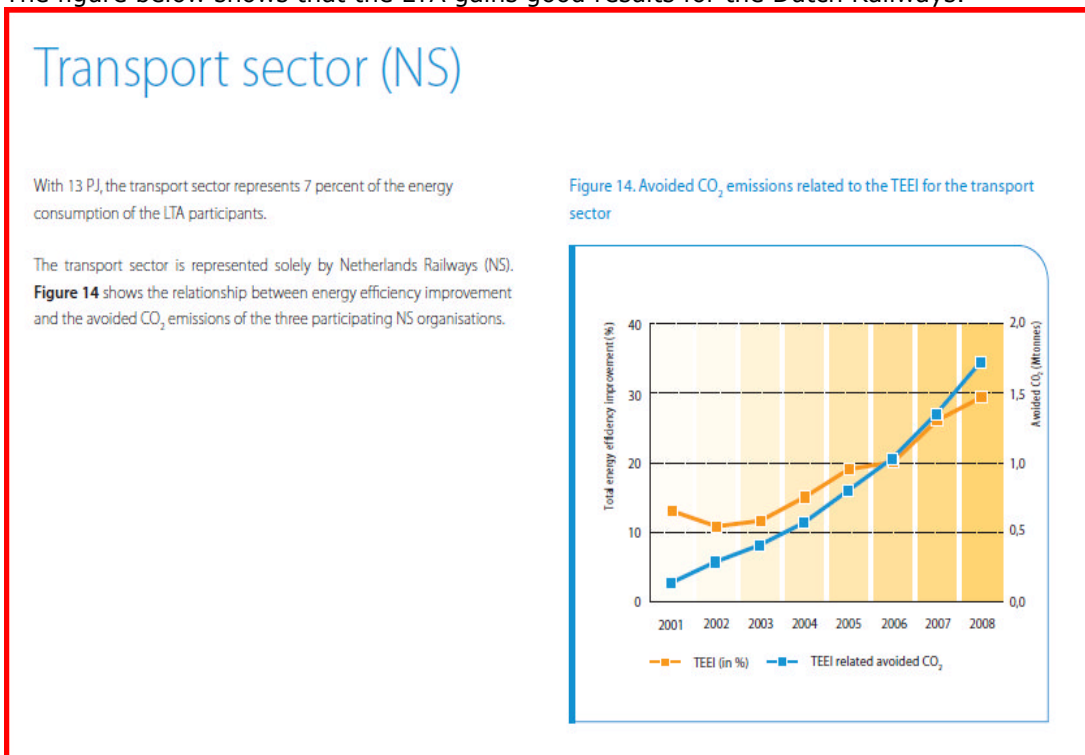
The figure below shows that the LTA gains good results for the Dutch Railways.

Transport sector (NS)

With 13 PJ, the transport sector represents 7 percent of the energy consumption of the LTA participants.

The transport sector is represented solely by Netherlands Railways (NS). **Figure 14** shows the relationship between energy efficiency improvement and the avoided $CO_2$ emissions of the three participating NS organisations.

Figure 14. Avoided $CO_2$ emissions related to the TEEI for the transport sector

Total energy efficiency improvement (%)

40
30
20
10
0

2,0
1,5
1,0
0,5
0,0

Avoided $CO_2$ (Mtonnes)

2001 2002 2003 2004 2005 2006 2007 2008

TEEI (in %)   TEEI related avoided $CO_2$